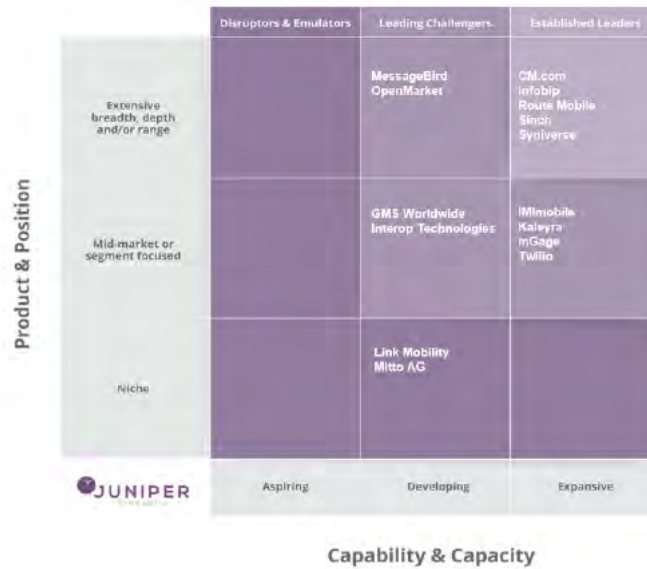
| | Disruptors & Emulators | Leading Challengers | Established Leaders |
|---|---|---|---|
| Extensive breadth, depth and/or range | | MessageBird OpenMarket | CM.com Infobip Route Mobile Sinch Syniverse |
| Mid-market or segment focused | | GMS Worldwide Interop Technologies | IMImobile Kaleyra mGage Twilio |
| Niche | | Link Mobility Mitto AG | |
| JUNIPER | Aspiring | Developing | Expansive |

Product & Position

Capability & Capacity